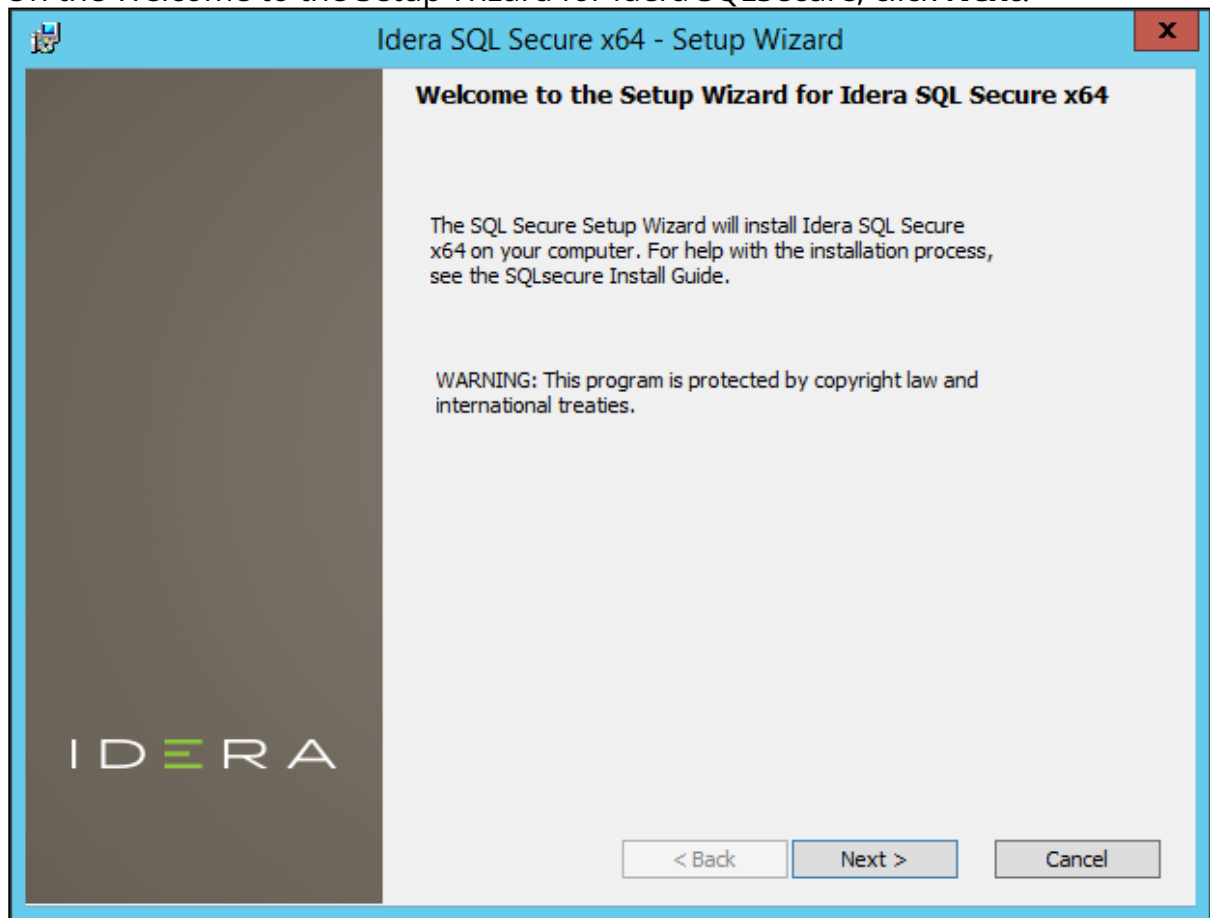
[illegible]

Idera SQL Secure x64 - Setup Wizard

x

Welcome to the Setup Wizard for Idera SQL Secure x64

The SQL Secure Setup Wizard will install Idera SQL Secure x64 on your computer. For help with the installation process, see the SQLsecure Install Guide.

WARNING: This program is protected by copyright law and international treaties.

IDERA

< Back

Next >

Cancel